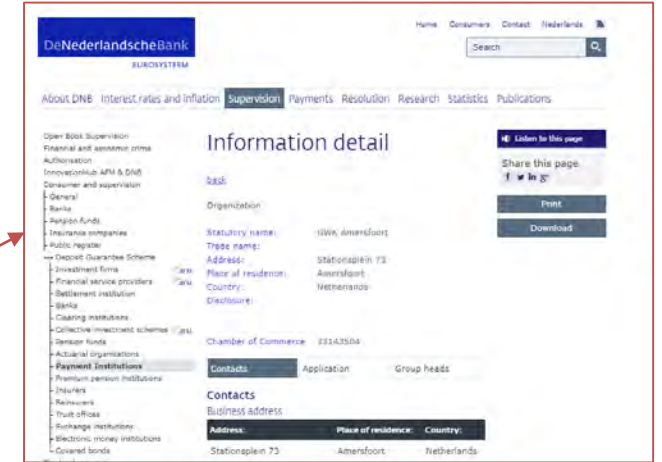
Home Consumers Contact Nederlands

Search

DeNederlandscheBank
EUROSYSTEEM

About DNB Interest rates and inflation Supervision Payments Resolution Research Statistics Publications

Open Book Supervision
Financial and economic crime
Authorisation
InnovationHub AFM & DNB
Consumer and supervision
General
Banks
Pension funds
Insurance companies
Public register
Deposit Guarantee Scheme
Investment firms
Financial service providers
Settlement institution
Banks
Clearing institutions
Collective investment schemes
Pension funds
Actuarial organisations
Payment Institutions
Premium pension institutions
Insurers
Reinsurers
Trust offices
Exchange institutions
Electronic money institutions
Covered bonds

Information detail

back

Organization

Statutory name: GWK Amersfoort
Trade name:
Address: Stationsplein 73
Place of residence: Amersfoort
Country: Netherlands
Disclosure:

Chamber of Commerce 33143504

Contacts Application Group heads

Contacts
Business address

| Address: | Place of residence: | Country: |
|---|---|---|
| Stationsplein 73 | Amersfoort | Netherlands |

Listen to this page
Share this page
Print
Download